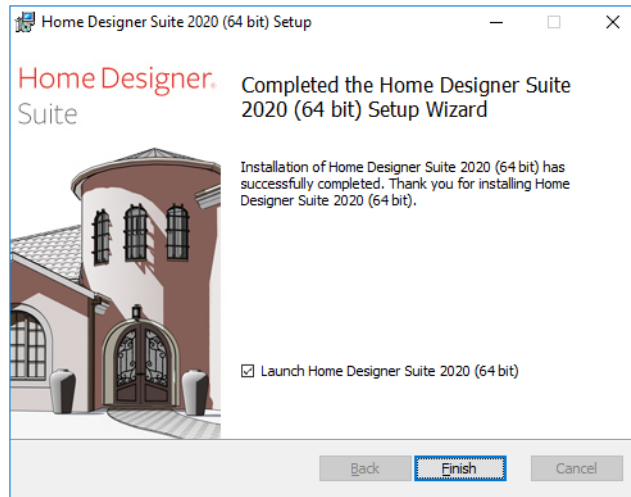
Home Designer Suite 2020 (64 bit) Setup

Home Designer.
Suite

Completed the Home Designer Suite 2020 (64 bit) Setup Wizard

Installation of Home Designer Suite 2020 (64 bit) has successfully completed. Thank you for installing Home Designer Suite 2020 (64 bit).

☑ Launch Home Designer Suite 2020 (64 bit)

Back | Finish | Cancel